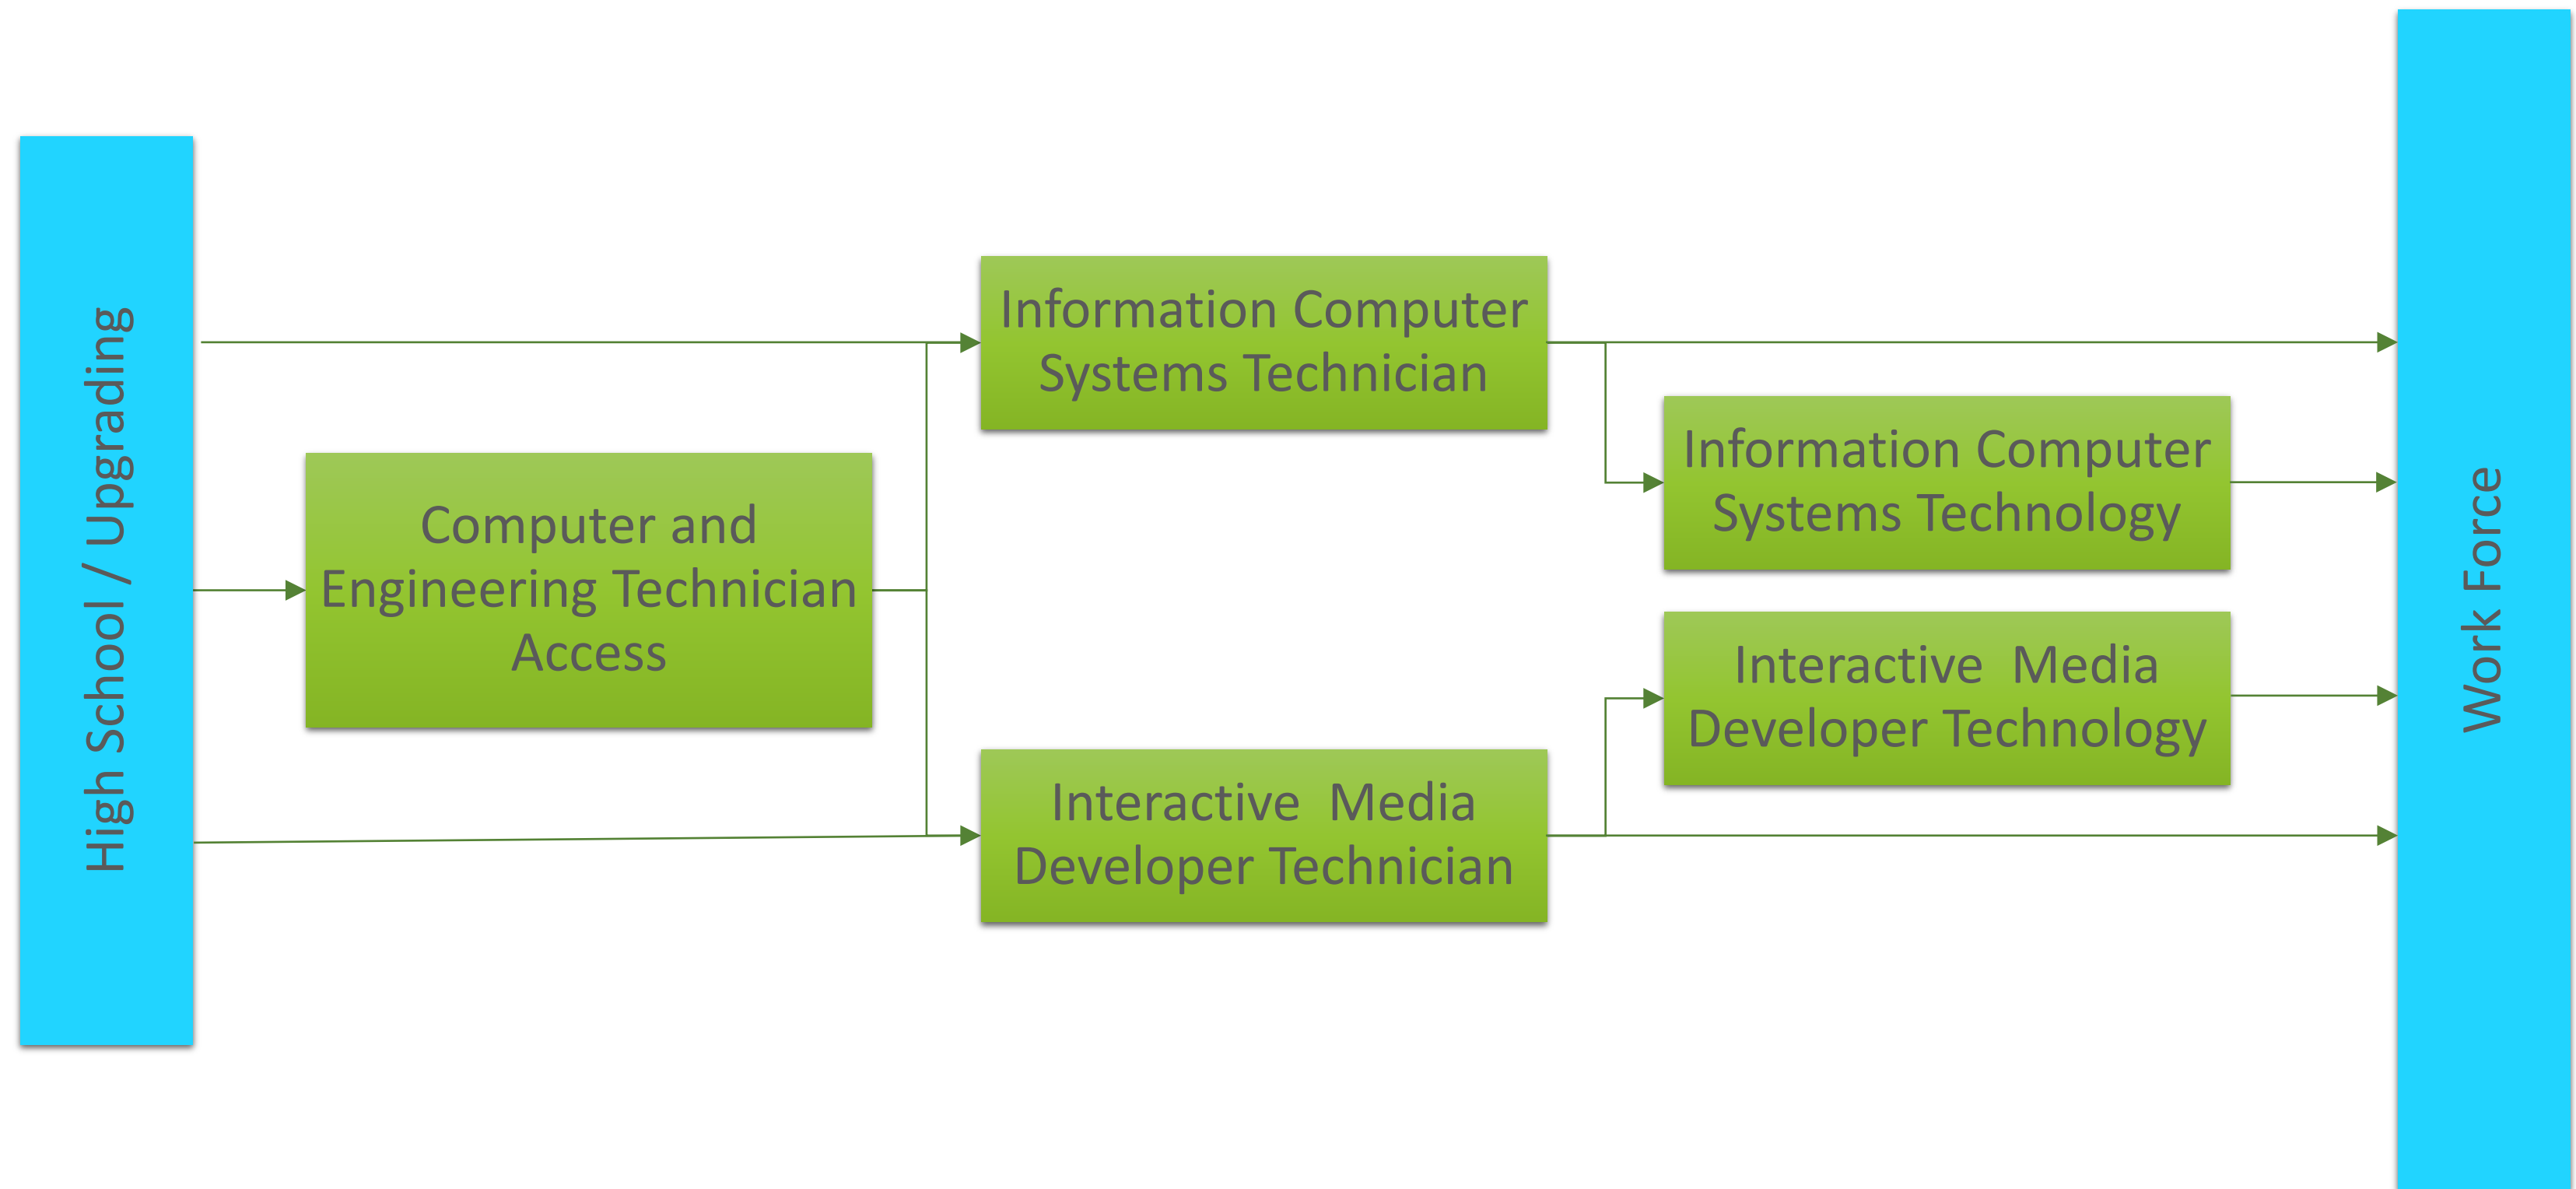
High School / Upgrading

Computer and Engineering Technician Access

Information Computer Systems Technician

Interactive Media Developer Technician

Information Computer Systems Technology

Interactive Media Developer Technology

Work Force